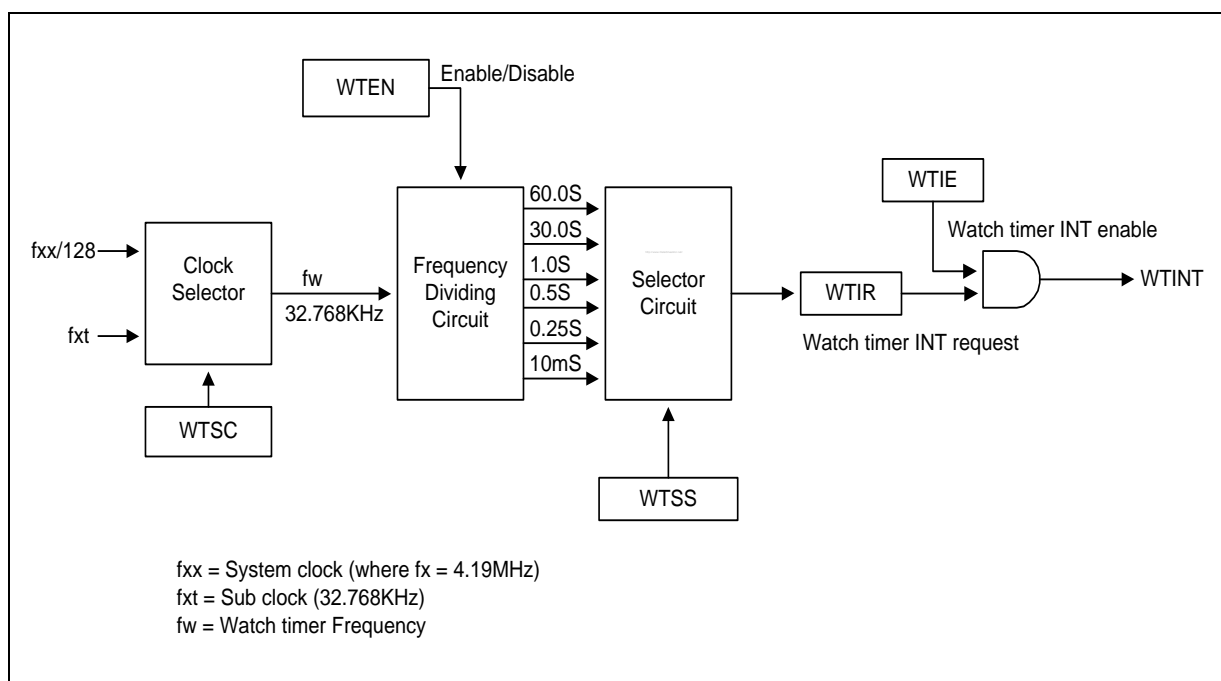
WTEN

Enable/Disable

fxx/128

fxt

Clock Selector

WTSC

fw
32.768KHz

Frequency Dividing Circuit

60.0S
30.0S
1.0S
0.5S
0.25S
10mS

Selector Circuit

WTSS

WTIE

Watch timer INT enable

WTIR

Watch timer INT request

WTINT

fxx = System clock (where fx = 4.19MHz)
fxt = Sub clock (32.768KHz)
fw = Watch timer Frequency